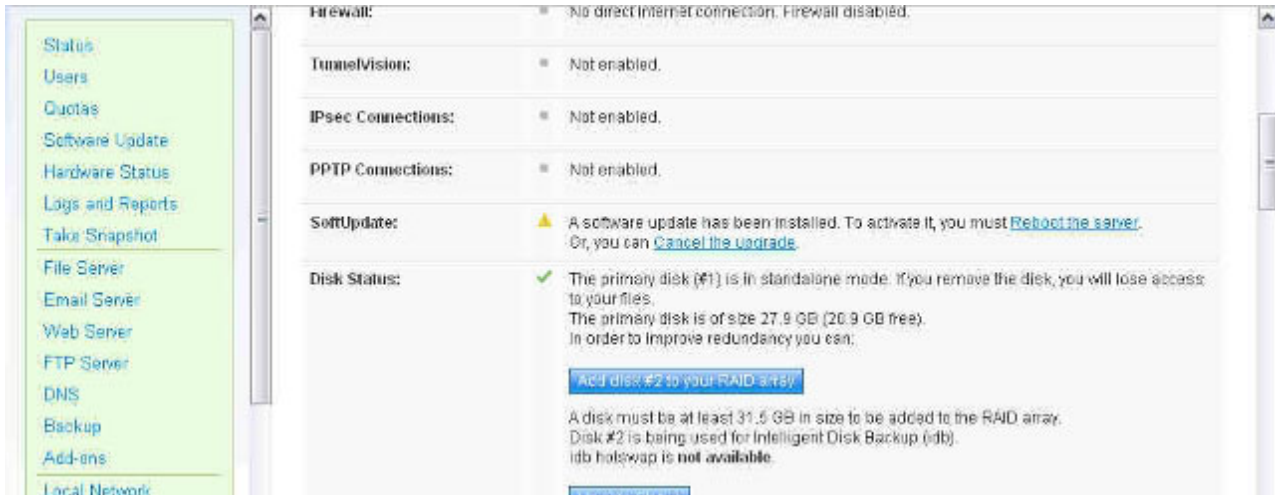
Status
Users
Quotas
Software Update
Hardware Status
Logs and Reports
Take Snapshot
File Server
Email Server
Web Server
FTP Server
DNS
Backup
Add-ons
Local Network

| | |
|---|---|
| Firewall: | No direct Internet connection. Firewall disabled. |
| TunnelVision: | Not enabled. |
| IPsec Connections: | Not enabled. |
| PPTP Connections: | Not enabled. |
| SoftUpdate: | A software update has been installed. To activate it, you must Reboot the server. Or, you can Cancel the upgrade. |
| Disk Status: | The primary disk (#1) is in standalone mode. If you remove the disk, you will lose access to your files. The primary disk is of size 27.9 GB (20.9 GB free). In order to improve redundancy you can: |

Add disk #2 to your RAID array

A disk must be at least 31.5 GB in size to be added to the RAID array.
Disk #2 is being used for Intelligent Disk Backup (idb).
idb hotswap is not available.

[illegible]